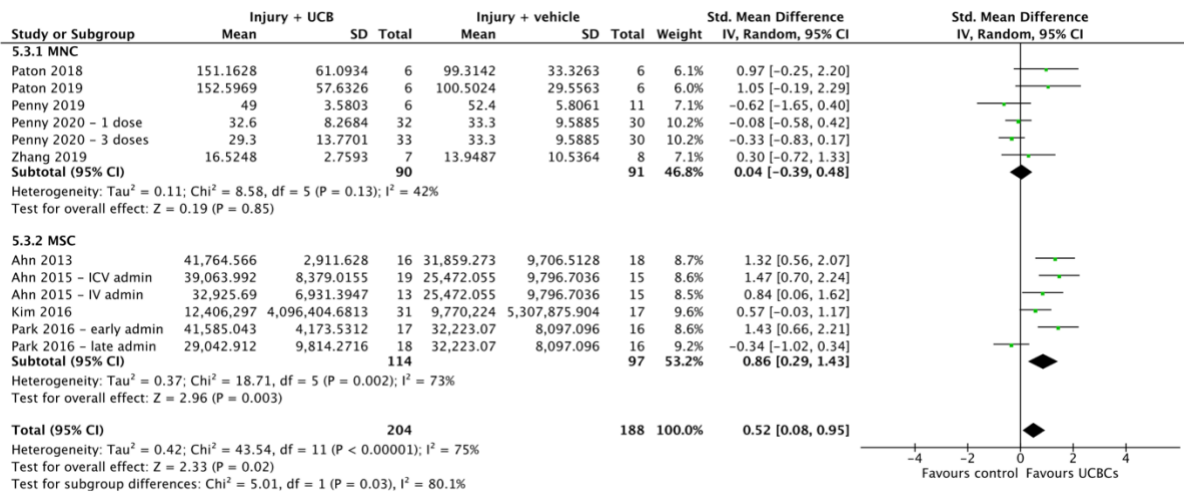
| Study or Subgroup | Injury + UCB Mean | Injury + UCB SD | Injury + UCB Total | Injury + vehicle Mean | Injury + vehicle SD | Injury + vehicle Total | Weight | Std. Mean Difference IV, Random, 95% CI |
|---|---|---|---|---|---|---|---|---|
| **5.3.1 MNC** | | | | | | | | |
| Paton 2018 | 151.1628 | 61.0934 | 6 | 99.3142 | 33.3263 | 6 | 6.1% | 0.97 [−0.25, 2.20] |
| Paton 2019 | 152.5969 | 57.6326 | 6 | 100.5024 | 29.5563 | 6 | 6.0% | 1.05 [−0.19, 2.29] |
| Penny 2019 | 49 | 3.5803 | 6 | 52.4 | 5.8061 | 11 | 7.1% | −0.62 [−1.65, 0.40] |
| Penny 2020 – 1 dose | 32.6 | 8.2684 | 32 | 33.3 | 9.5885 | 30 | 10.2% | −0.08 [−0.58, 0.42] |
| Penny 2020 – 3 doses | 29.3 | 13.7701 | 33 | 33.3 | 9.5885 | 30 | 10.2% | −0.33 [−0.83, 0.17] |
| Zhang 2019 | 16.5248 | 2.7593 | 7 | 13.9487 | 10.5364 | 8 | 7.1% | 0.30 [−0.72, 1.33] |
| **Subtotal (95% CI)** | | | **90** | | | **91** | **46.8%** | **0.04 [−0.39, 0.48]** |

Heterogeneity: Tau² = 0.11; Chi² = 8.58, df = 5 (P = 0.13); I² = 42%
Test for overall effect: Z = 0.19 (P = 0.85)

| Study or Subgroup | Injury + UCB Mean | Injury + UCB SD | Injury + UCB Total | Injury + vehicle Mean | Injury + vehicle SD | Injury + vehicle Total | Weight | Std. Mean Difference IV, Random, 95% CI |
|---|---|---|---|---|---|---|---|---|
| **5.3.2 MSC** | | | | | | | | |
| Ahn 2013 | 41,764.566 | 2,911.628 | 16 | 31,859.273 | 9,706.5128 | 18 | 8.7% | 1.32 [0.56, 2.07] |
| Ahn 2015 – ICV admin | 39,063.992 | 8,379.0155 | 19 | 25,472.055 | 9,796.7036 | 15 | 8.6% | 1.47 [0.70, 2.24] |
| Ahn 2015 – IV admin | 32,925.69 | 6,931.3947 | 13 | 25,472.055 | 9,796.7036 | 15 | 8.5% | 0.84 [0.06, 1.62] |
| Kim 2016 | 12,406,297 | 4,096,404.6813 | 31 | 9,770,224 | 5,307,875.904 | 17 | 9.6% | 0.57 [−0.03, 1.17] |
| Park 2016 – early admin | 41,585.043 | 4,173.5312 | 17 | 32,223.07 | 8,097.096 | 16 | 8.6% | 1.43 [0.66, 2.21] |
| Park 2016 – late admin | 29,042.912 | 9,814.2716 | 18 | 32,223.07 | 8,097.096 | 16 | 9.2% | −0.34 [−1.02, 0.34] |
| **Subtotal (95% CI)** | | | **114** | | | **97** | **53.2%** | **0.86 [0.29, 1.43]** |

Heterogeneity: Tau² = 0.37; Chi² = 18.71, df = 5 (P = 0.002); I² = 73%
Test for overall effect: Z = 2.96 (P = 0.003)

**Total (95% CI)** **204** **188** **100.0%** **0.52 [0.08, 0.95]**
Heterogeneity: Tau² = 0.42; Chi² = 43.54, df = 11 (P < 0.00001); I² = 75%
Test for overall effect: Z = 2.33 (P = 0.02)
Test for subgroup differences: Chi² = 5.01, df = 1 (P = 0.03), I² = 80.1%

Std. Mean Difference
IV, Random, 95% CI
−4 −2 0 2 4
Favours control Favours UCBCs